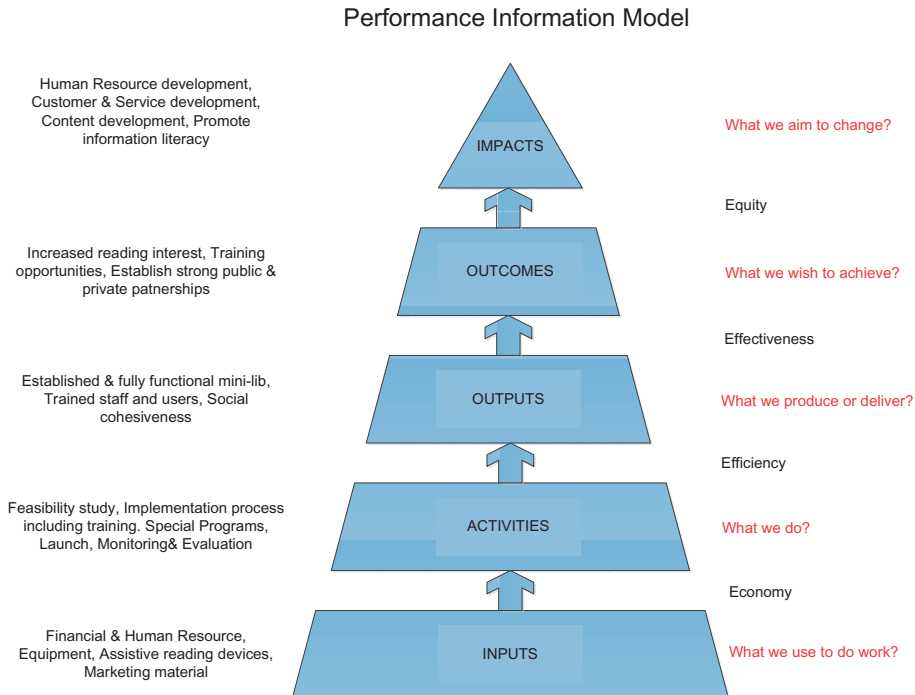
Performance Information Model

Human Resource development, Customer & Service development, Content development, Promote information literacy

IMPACTS

What we aim to change?

Equity

Increased reading interest, Training opportunities, Establish strong public & private patnerships

OUTCOMES

What we wish to achieve?

Effectiveness

Established & fully functional mini-lib, Trained staff and users, Social cohesiveness

OUTPUTS

What we produce or deliver?

Efficiency

Feasibility study, Implementation process including training. Special Programs, Launch, Monitoring& Evaluation

ACTIVITIES

What we do?

Economy

Financial & Human Resource, Equipment, Assistive reading devices, Marketing material

INPUTS

What we use to do work?